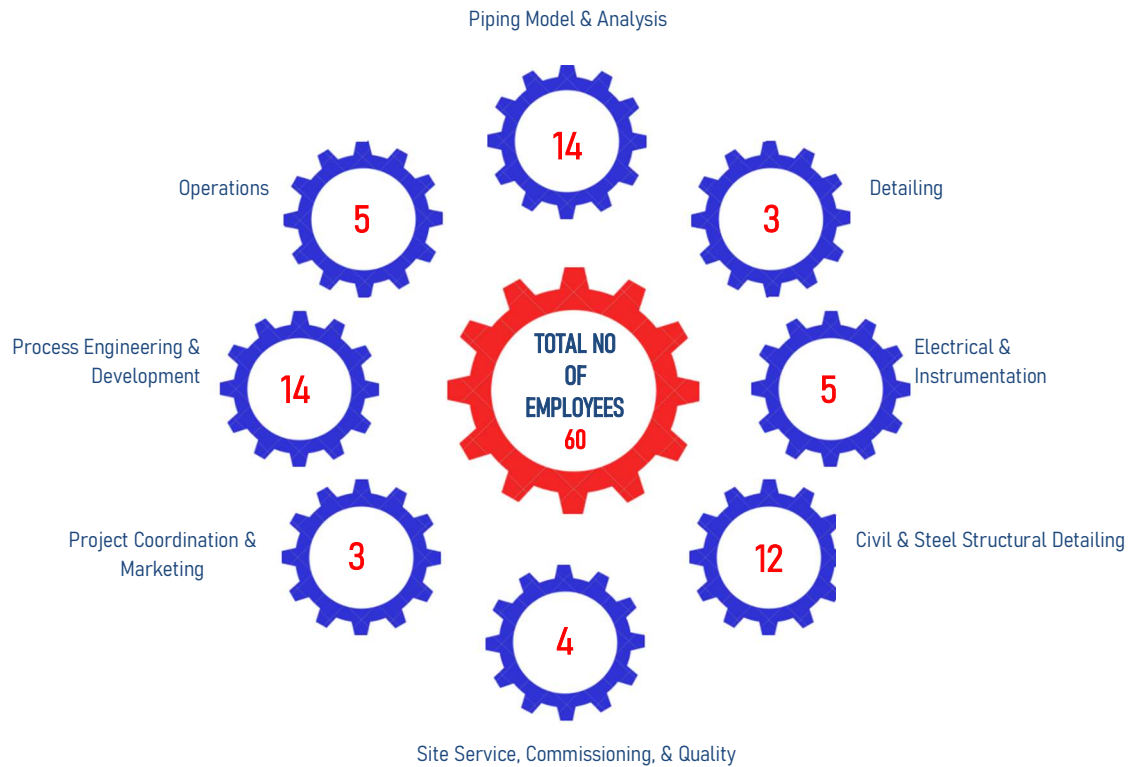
Piping Model & Analysis

14

Operations

5

3

Detailing

TOTAL NO OF EMPLOYEES 60

Process Engineering & Development

14

5

Electrical & Instrumentation

Project Coordination & Marketing

3

12

Civil & Steel Structural Detailing

4

Site Service, Commissioning, & Quality